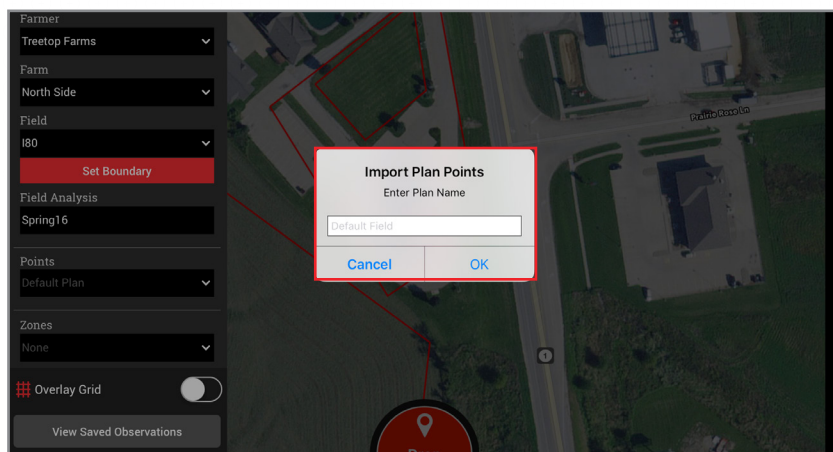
Farmer
Treetop Farms
Farm
North Side
Field
I80
Set Boundary
Field Analysis
Spring16
Points
Default Plan
Zones
None
Overlay Grid
View Saved Observations

Prairie Rose Ln

Import Plan Points
Enter Plan Name
Default Field
Cancel
OK

1